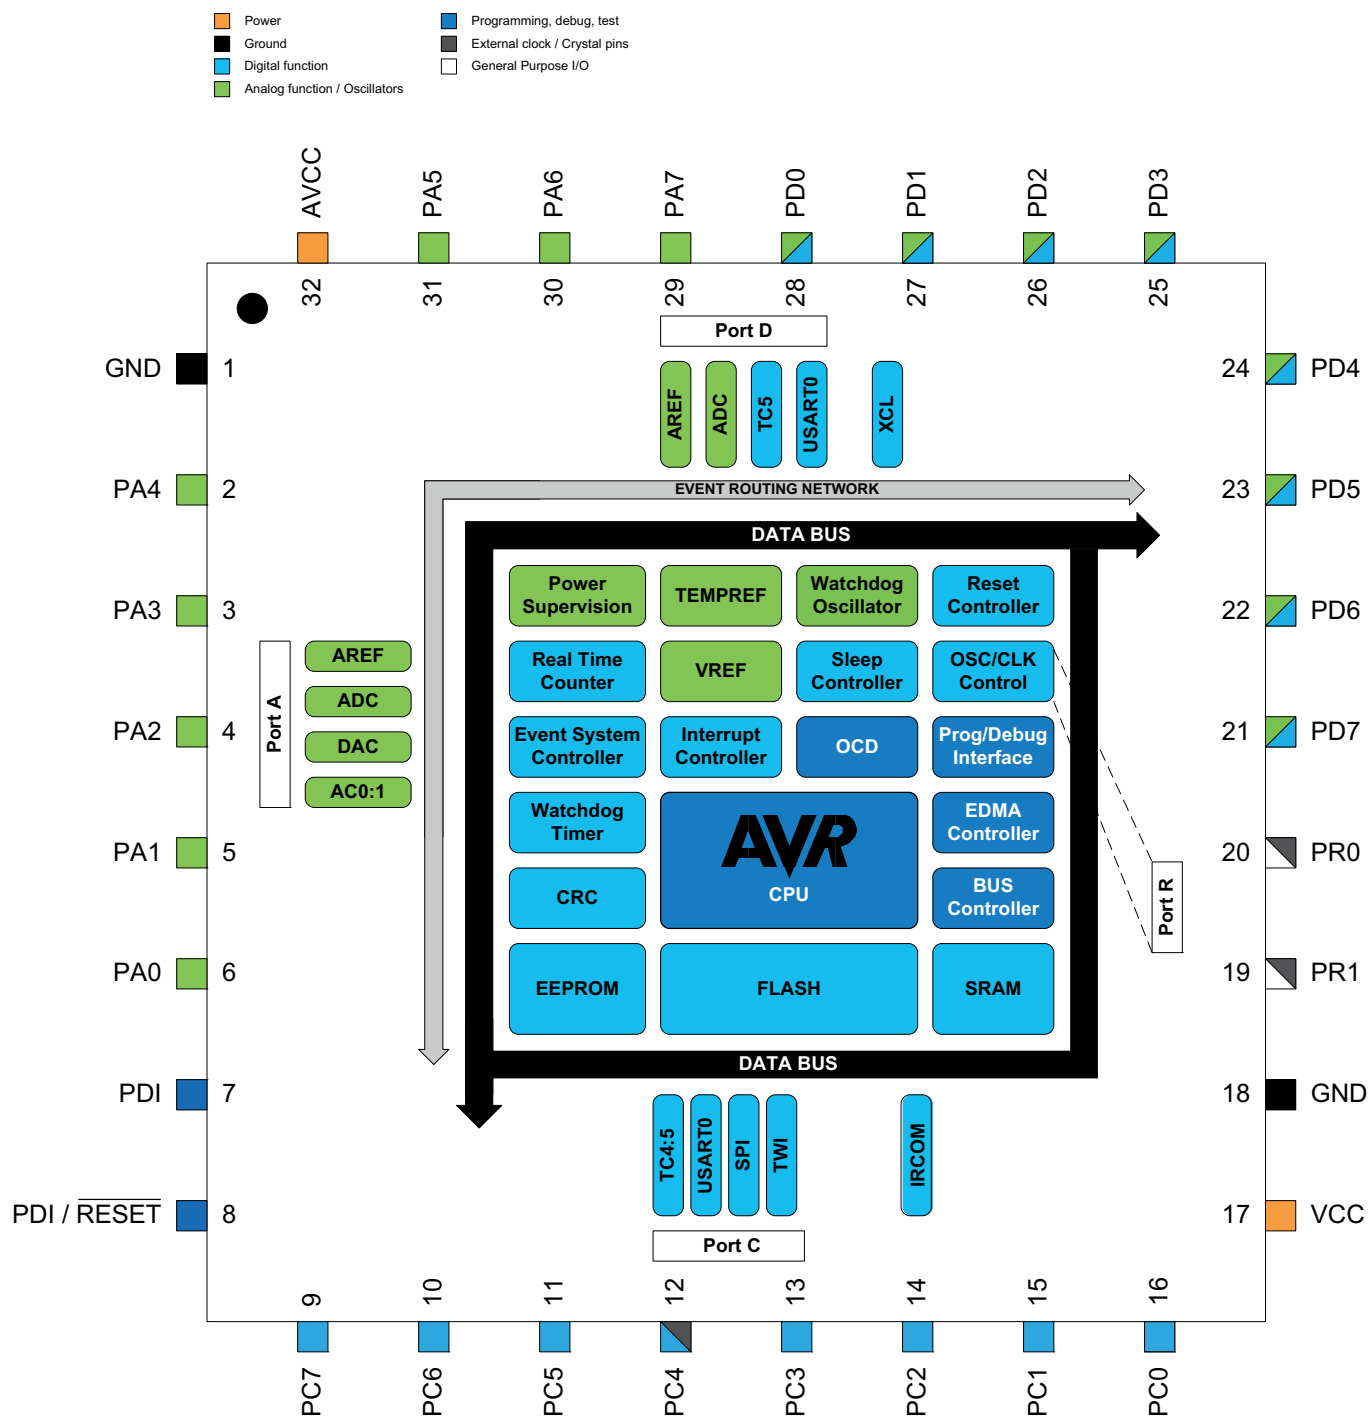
Power
Ground
Digital function
Analog function / Oscillators
Programming, debug, test
External clock / Crystal pins
General Purpose I/O

AVCC PA5 PA6 PA7 PD0 PD1 PD2 PD3
32 31 30 29 28 27 26 25

Port D
AREF ADC TC5 USART0 XCL

GND 1
PA4 2
PA3 3
PA2 4
PA1 5
PA0 6
PDI 7
PDI / RESET 8

24 PD4
23 PD5
22 PD6
21 PD7
20 PR0
19 PR1
18 GND
17 VCC

EVENT ROUTING NETWORK
DATA BUS

Port A
AREF
ADC
DAC
AC0:1

Power Supervision
TEMPREF
Watchdog Oscillator
Reset Controller
Real Time Counter
VREF
Sleep Controller
OSC/CLK Control
Event System Controller
Interrupt Controller
OCD
Prog/Debug Interface
Watchdog Timer
AVR
CPU
EDMA Controller
CRC
BUS Controller
EEPROM
FLASH
SRAM

Port R

DATA BUS

TC4:5 USART0 SPI TWI IRCOM
Port C

9 10 11 12 13 14 15 16
PC7 PC6 PC5 PC4 PC3 PC2 PC1 PC0